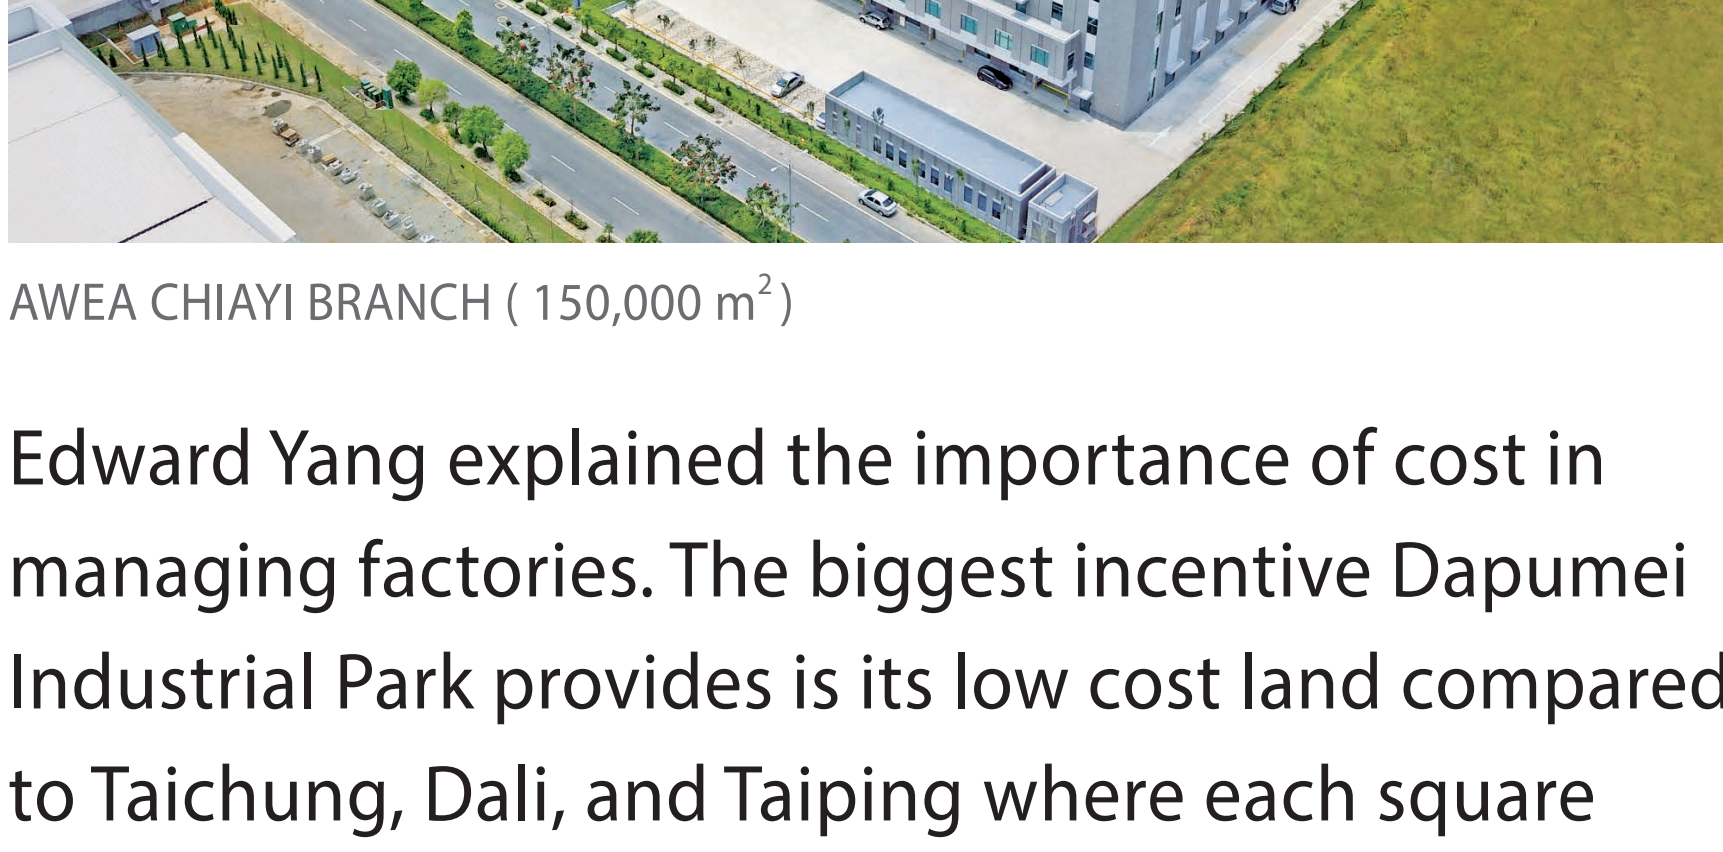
AWEA CHIAYI BRANCH ( 150,000 $m^2$ )

Edward Yang explained the importance of cost in managing factories. The biggest incentive Dapumei Industrial Park provides is its low cost land compared to Taichung, Dali, and Taiping where each square